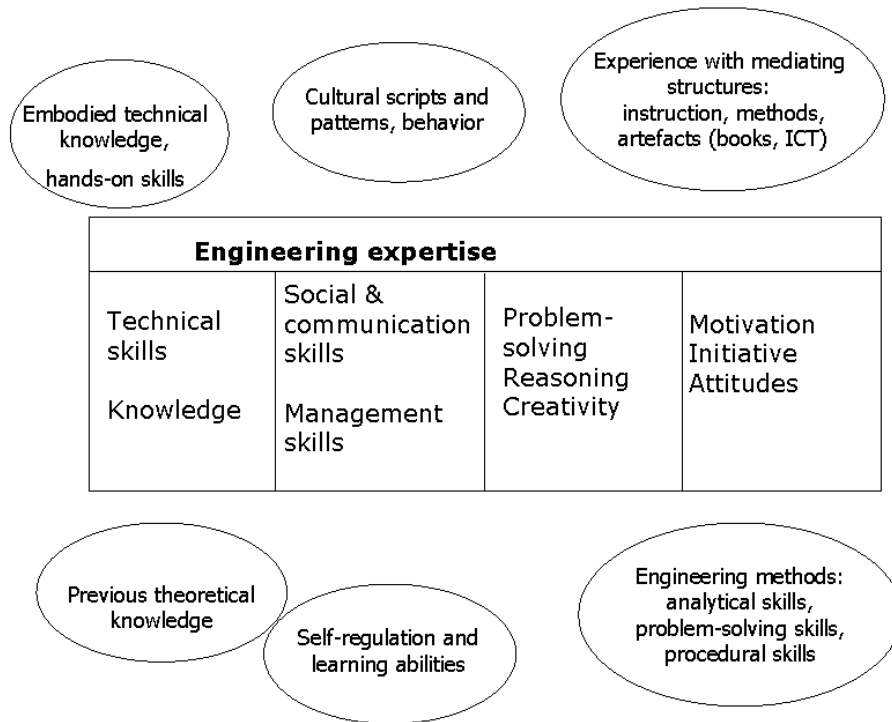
Embodied technical knowledge,

hands-on skills

Cultural scripts and patterns, behavior

Experience with mediating structures: instruction, methods, artefacts (books, ICT)

| Engineering expertise | | | |
|---|---|---|---|
| Technical skills<br><br>Knowledge | Social & communication skills<br><br>Management skills | Problem-solving Reasoning Creativity | Motivation Initiative Attitudes |

Previous theoretical knowledge

Self-regulation and learning abilities

Engineering methods: analytical skills, problem-solving skills, procedural skills